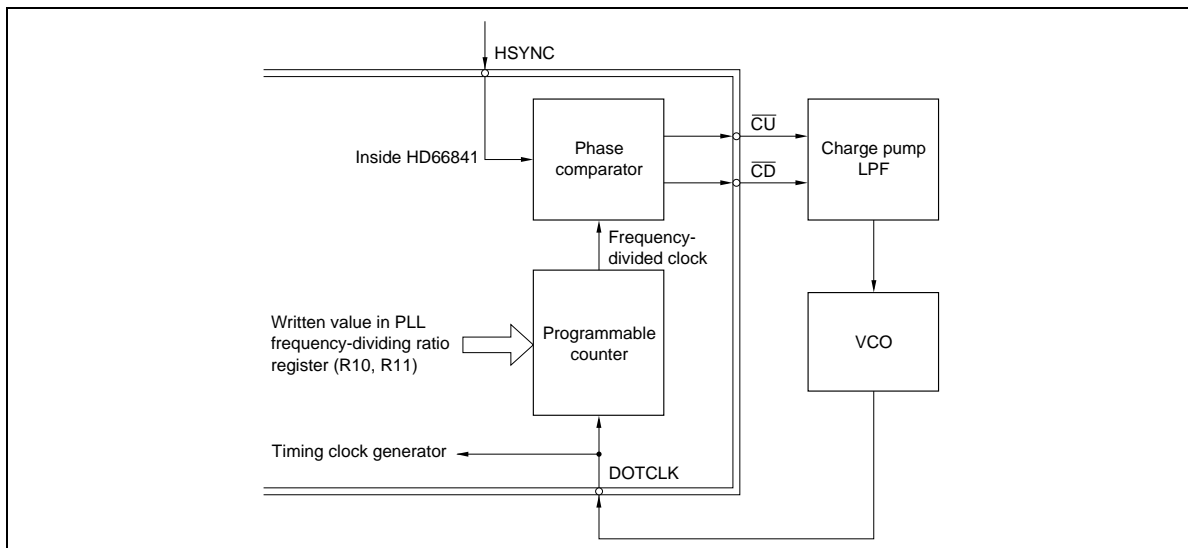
HSYNC

Inside HD66841

Phase comparator

$\overline{CU}$

$\overline{CD}$

Charge pump LPF

Frequency-divided clock

Written value in PLL frequency-dividing ratio register (R10, R11)

Programmable counter

VCO

Timing clock generator

DOTCLK